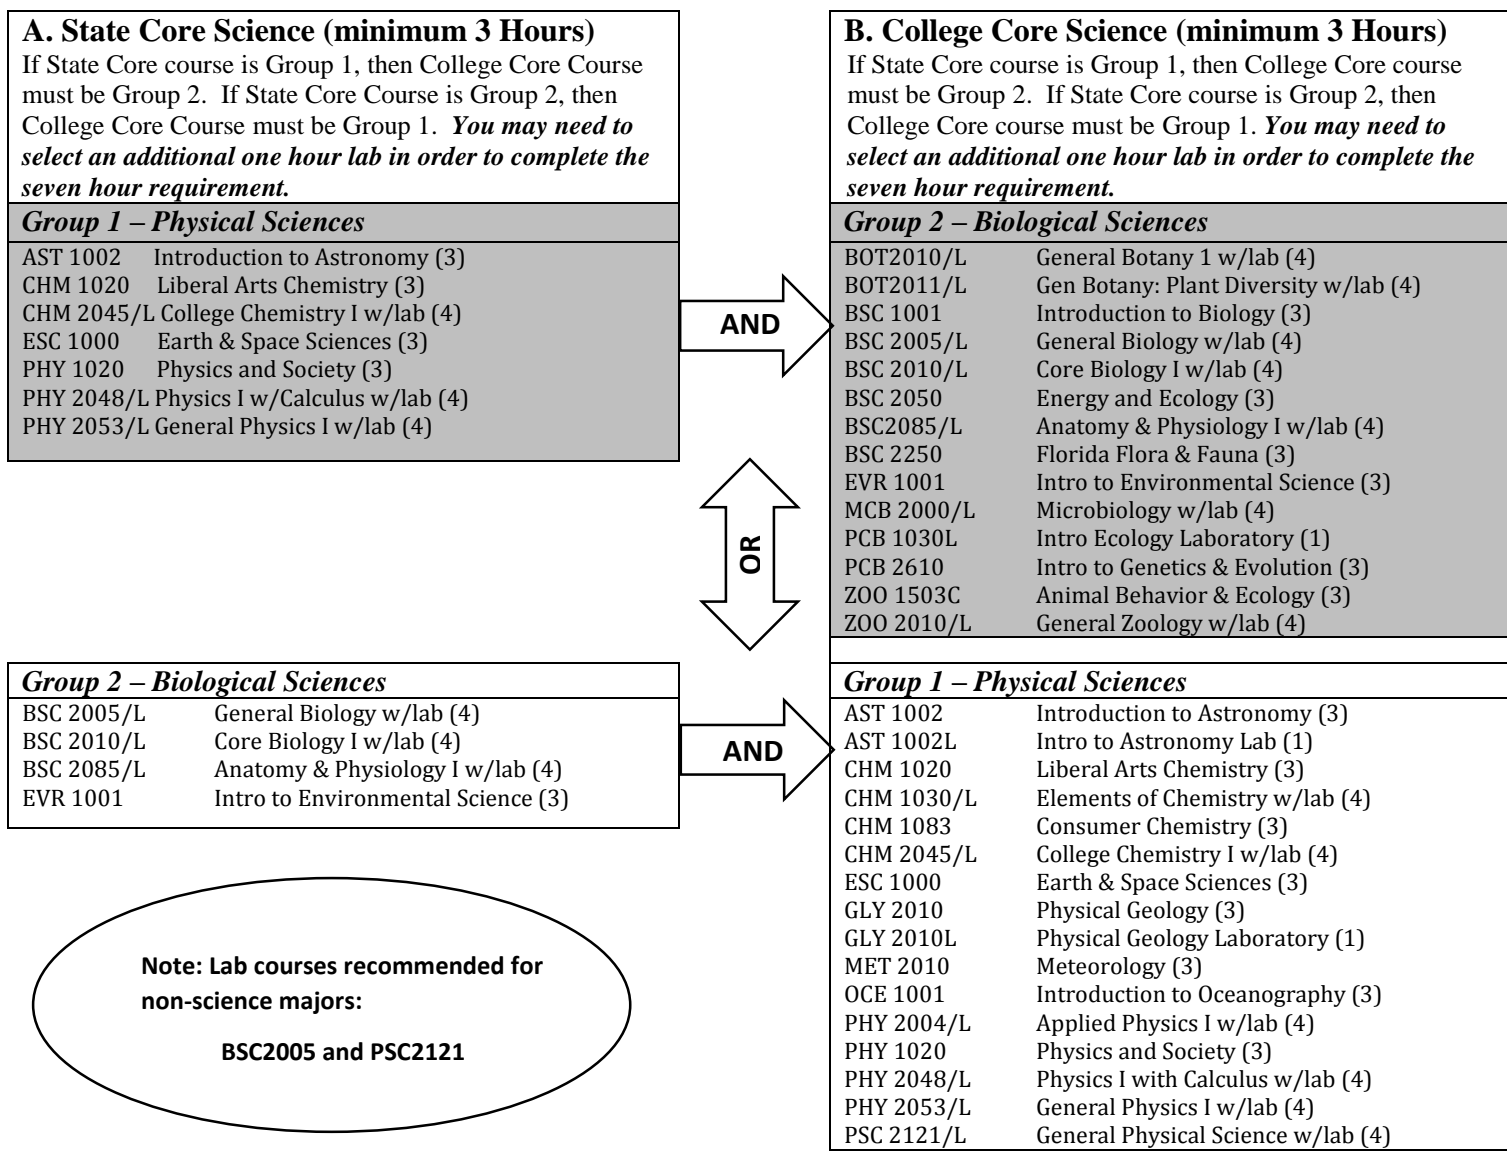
A. State Core Science (minimum 3 Hours)
If State Core course is Group 1, then College Core Course must be Group 2. If State Core Course is Group 2, then College Core Course must be Group 1. *You may need to select an additional one hour lab in order to complete the seven hour requirement.*

*Group 1 – Physical Sciences*
AST 1002 Introduction to Astronomy (3)
CHM 1020 Liberal Arts Chemistry (3)
CHM 2045/L College Chemistry I w/lab (4)
ESC 1000 Earth & Space Sciences (3)
PHY 1020 Physics and Society (3)
PHY 2048/L Physics I w/Calculus w/lab (4)
PHY 2053/L General Physics I w/lab (4)

AND

OR

*Group 2 – Biological Sciences*
BSC 2005/L General Biology w/lab (4)
BSC 2010/L Core Biology I w/lab (4)
BSC 2085/L Anatomy & Physiology I w/lab (4)
EVR 1001 Intro to Environmental Science (3)

AND

Note: Lab courses recommended for non-science majors:
BSC2005 and PSC2121

B. College Core Science (minimum 3 Hours)
If State Core course is Group 1, then College Core course must be Group 2. If State Core Course is Group 2, then College Core course must be Group 1. *You may need to select an additional one hour lab in order to complete the seven hour requirement.*

*Group 2 – Biological Sciences*
BOT2010/L General Botany 1 w/lab (4)
BOT2011/L Gen Botany: Plant Diversity w/lab (4)
BSC 1001 Introduction to Biology (3)
BSC 2005/L General Biology w/lab (4)
BSC 2010/L Core Biology I w/lab (4)
BSC 2050 Energy and Ecology (3)
BSC2085/L Anatomy & Physiology I w/lab (4)
BSC 2250 Florida Flora & Fauna (3)
EVR 1001 Intro to Environmental Science (3)
MCB 2000/L Microbiology w/lab (4)
PCB 1030L Intro Ecology Laboratory (1)
PCB 2610 Intro to Genetics & Evolution (3)
ZOO 1503C Animal Behavior & Ecology (3)
ZOO 2010/L General Zoology w/lab (4)

*Group 1 – Physical Sciences*
AST 1002 Introduction to Astronomy (3)
AST 1002L Intro to Astronomy Lab (1)
CHM 1020 Liberal Arts Chemistry (3)
CHM 1030/L Elements of Chemistry w/lab (4)
CHM 1083 Consumer Chemistry (3)
CHM 2045/L College Chemistry I w/lab (4)
ESC 1000 Earth & Space Sciences (3)
GLY 2010 Physical Geology (3)
GLY 2010L Physical Geology Laboratory (1)
MET 2010 Meteorology (3)
OCE 1001 Introduction to Oceanography (3)
PHY 2004/L Applied Physics I w/lab (4)
PHY 1020 Physics and Society (3)
PHY 2048/L Physics I with Calculus w/lab (4)
PHY 2053/L General Physics I w/lab (4)
PSC 2121/L General Physical Science w/lab (4)